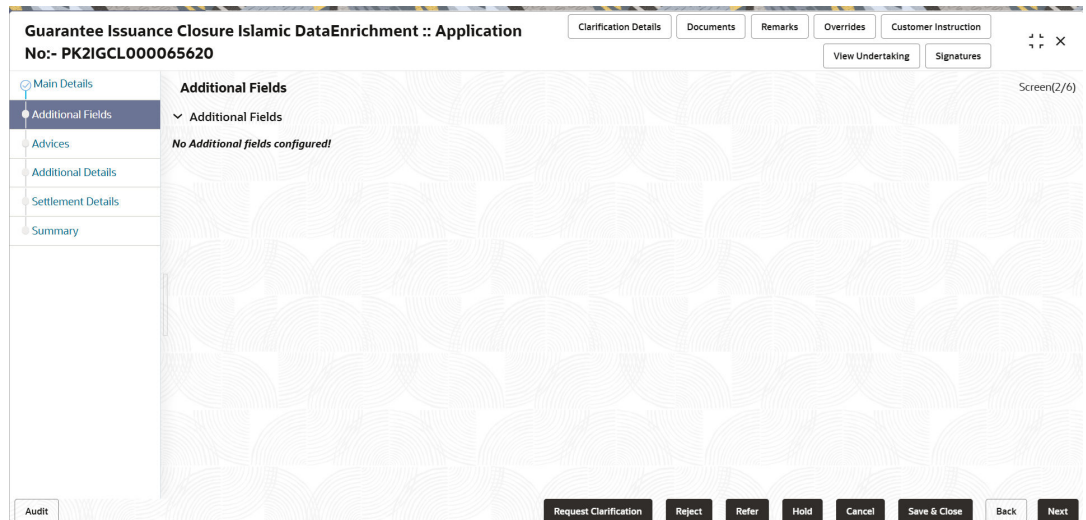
Guarantee Issuance Closure Islamic DataEnrichment :: Application No:- PK2IGCL000065620

Clarification Details
Documents
Remarks
Overrides
Customer Instruction
View Undertaking
Signatures

Main Details
Additional Fields
Advices
Additional Details
Settlement Details
Summary

Additional Fields
Screen(2/6)

Additional Fields
No Additional fields configured!

Audit
Request Clarification
Reject
Refer
Hold
Cancel
Save & Close
Back
Next